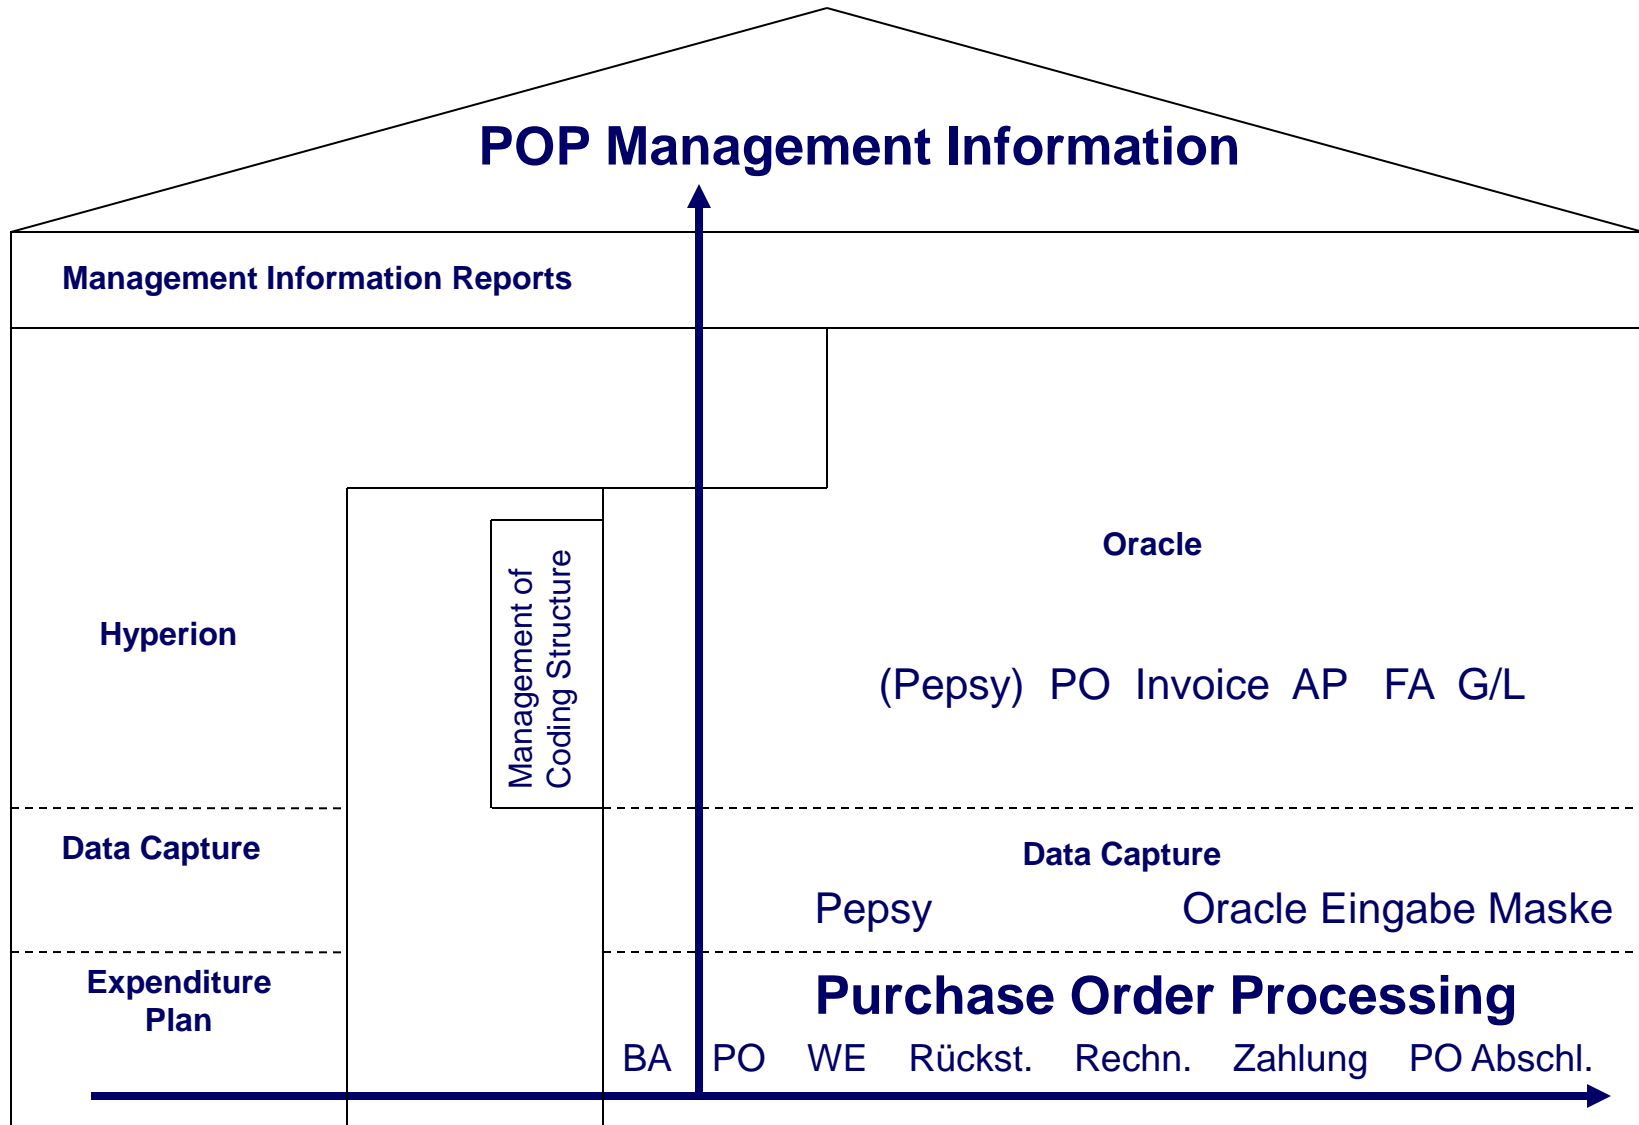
POP Management Information

Management Information Reports

Hyperion

Management of Coding Structure

Oracle

(Pepsy) PO Invoice AP FA G/L

Data Capture

Data Capture

Pepsy

Oracle Eingabe Maske

Expenditure Plan

Purchase Order Processing

BA PO WE Rückst. Rechn. Zahlung PO Abschl.